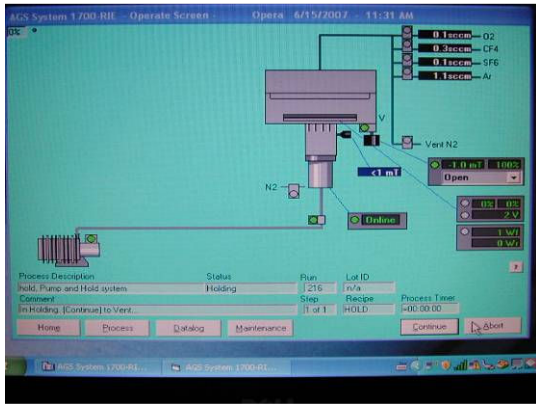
AGS System 1700-RIE - Operate Screen - Opera 6/15/2007 - 11:31 AM

0%

0.1sccm O2
0.3sccm CF4
0.1sccm SF6
1.1sccm Ar

V

Vent N2

-1.0 mT 100%
Open

<1 mT

N2

Online

0% 0%
2 V

1 W
0 W

?

| Process Description | Status | Run | Lot ID | |
|---|---|---|---|---|
| hold, Pump and Hold system | Holding | 216 | n/a | |
| Comment | | Step | Recipe | Process Timer |
| In Holding. [Continue] to Vent... | | 1 of 1 | HOLD | +00:00:00 |

Home Process Datalog Maintenance Continue Abort

AGS System 1700-RI... AGS System 1700-RI...